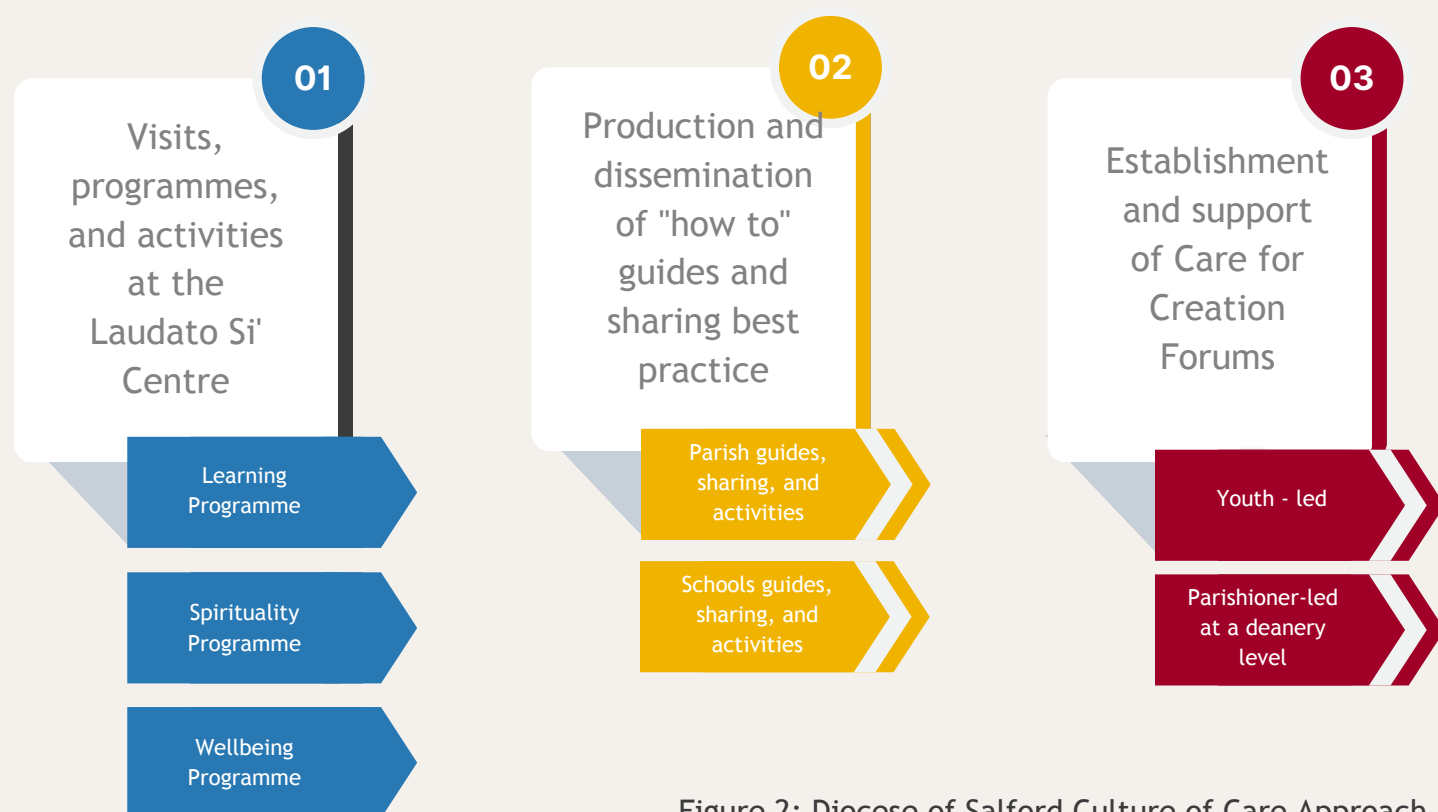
01

Visits, programmes, and activities at the Laudato Si' Centre

Learning Programme

Spirituality Programme

Wellbeing Programme

02

Production and dissemination of "how to" guides and sharing best practice

Parish guides, sharing, and activities

Schools guides, sharing, and activities

03

Establishment and support of Care for Creation Forums

Youth - led

Parishioner-led at a deanery level

Figure 2: Diocese of Salford Culture of Care Approach